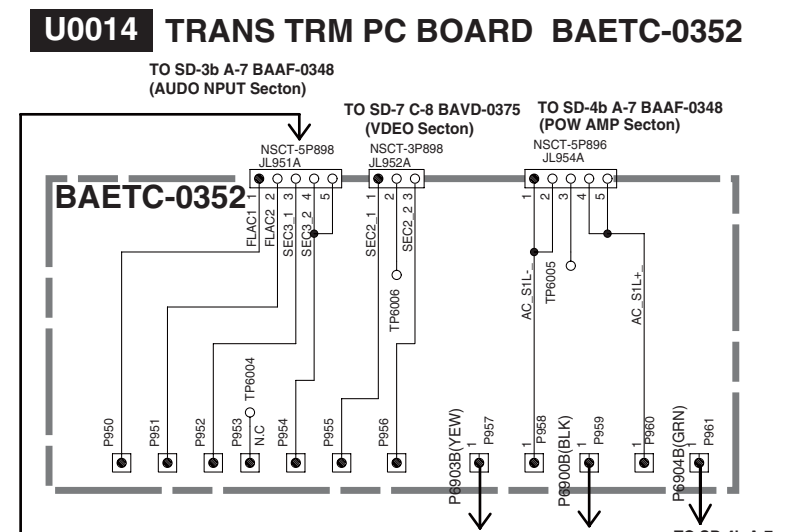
U0014 TRANS TRM PC BOARD BAETC-0352

TO SD-3b A-7 BAAF-0348 (AUDO NPUT Secton)

TO SD-7 C-8 BAVD-0375 (VDEO Secton)

TO SD-4b A-7 BAAF-0348 (POW AMP Secton)

NSCT-5P898 JL951A

NSCT-3P898 JL952A

NSCT-5P896 JL954A

BAETC-0352

1 2 3 4 5

FLAC1 FLAC2 SEC3_1 SEC3_2

1 2 3

SEC2_1 SEC2_2

TP6006

1 2 3 4 5

AC_S1L- TP6005 AC_S1L+

TP6004

P950 P951 P952 P953 N.C P954 P955 P956

P6903B(YEW) 1 P957

1 P958

P6900B(BLK) 1 P959

1 P960

P6904B(GRN) 1 P961

TO SD-4b A-7 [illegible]